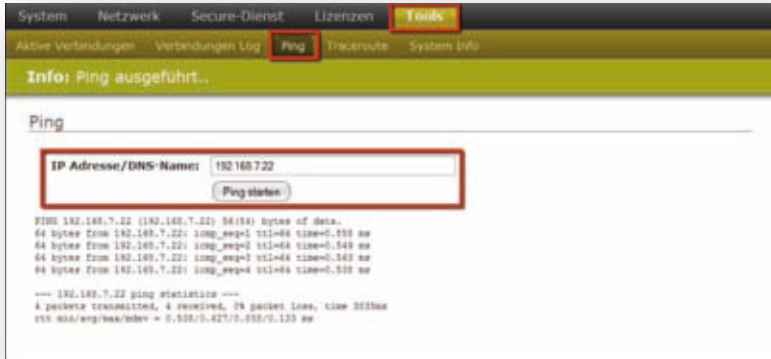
System Netzwerk Secure-Dienst Lizenzen Tools

Aktive Verbindungen Verbindungen Log Ping Traceroute System Info

Info: Ping ausgeführt..

Ping

IP Adresse/DNS-Name: 192.168.7.22

Ping starten

PING 192.168.7.22 (192.168.7.22) 56(84) bytes of data.
64 bytes from 192.168.7.22: icmp_seq=1 ttl=64 time=0.550 ms
64 bytes from 192.168.7.22: icmp_seq=2 ttl=64 time=0.549 ms
64 bytes from 192.168.7.22: icmp_seq=3 ttl=64 time=0.543 ms
64 bytes from 192.168.7.22: icmp_seq=4 ttl=64 time=0.538 ms

--- 192.168.7.22 ping statistics ---
4 packets transmitted, 4 received, 0% packet loss, time 3005ms
rtt min/avg/max/mdev = 0.538/0.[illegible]/0.550/0.133 ms